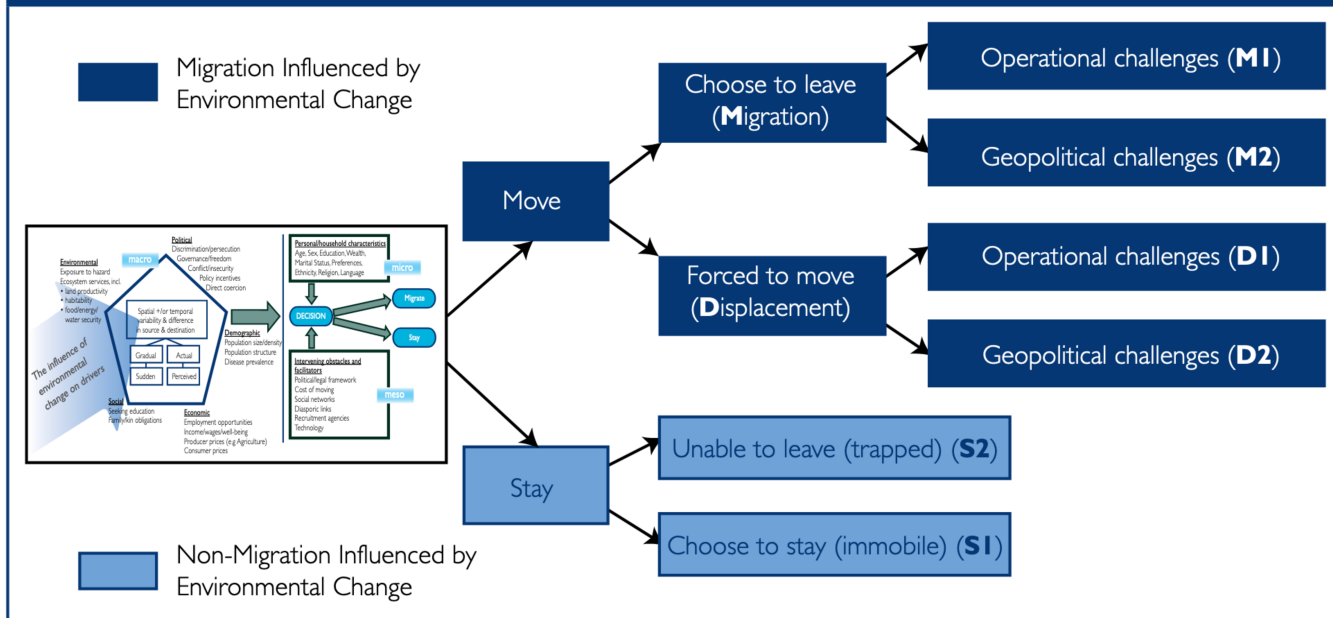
Migration Influenced by Environmental Change

Non-Migration Influenced by Environmental Change

macro

Environmental
Exposure to hazard
Ecosystem services, incl.
• land productivity
• habitability
• food/energy/ water security

Political
Discrimination/persecution
Governance/freedom
Conflict/insecurity
Policy incentives
Direct coercion

Spatial +/or temporal variability & difference in source & destination

Gradual
Actual
Sudden
Perceived

The influence of environmental change on drivers

Demographic
Population size/density
Population structure
Disease prevalence

Social
Seeking education
Family/kin obligations

Economic
Employment opportunities
Income/wages/well-being
Producer prices (e.g Agriculture)
Consumer prices

Personal/household characteristics
Age, Sex, Education, Wealth, Marital Status, Preferences, Ethnicity, Religion, Language

micro

DECISION

Migrate

Stay

Intervening obstacles and facilitators
Political/legal framework
Cost of moving
Social networks
Diasporic links
Recruitment agencies
Technology

meso

Move

Stay

Choose to leave (Migration)

Forced to move (Displacement)

Operational challenges (M1)

Geopolitical challenges (M2)

Operational challenges (D1)

Geopolitical challenges (D2)

Unable to leave (trapped) (S2)

Choose to stay (immobile) (S1)